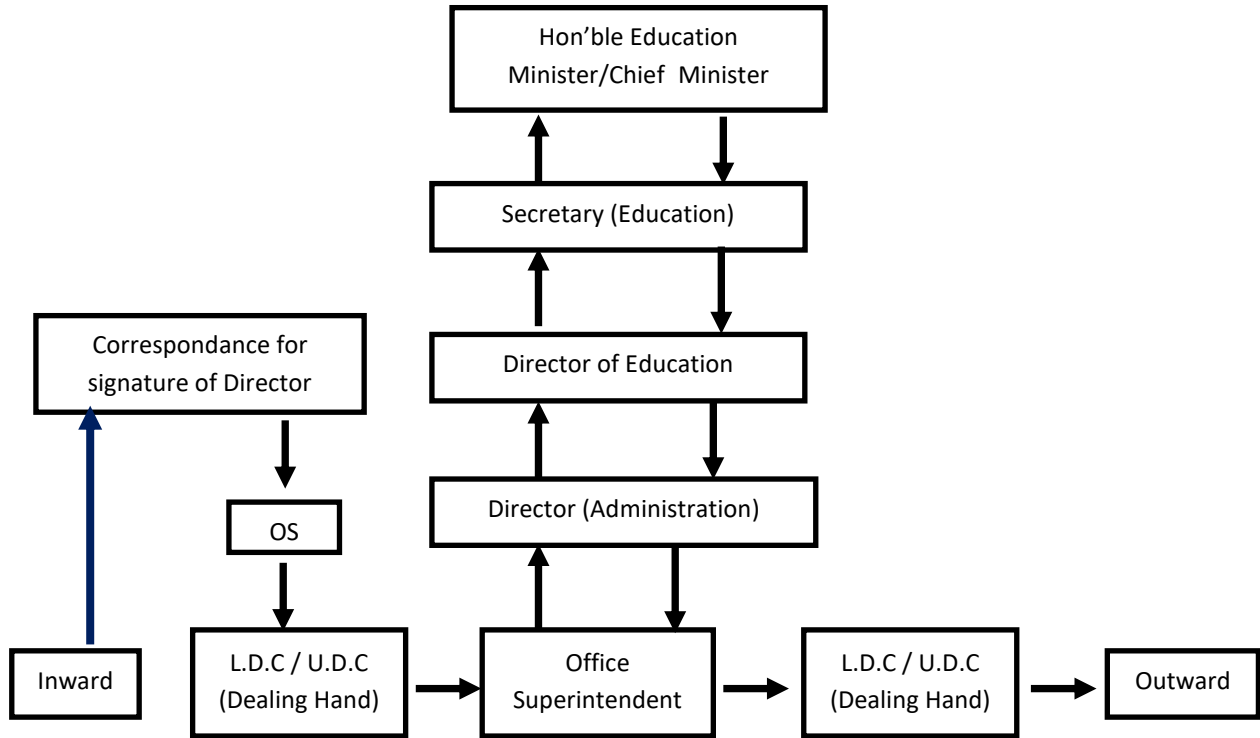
Hon’ble Education Minister/Chief Minister

Secretary (Education)

Correspondance for signature of Director

Director of Education

OS

Director (Administration)

Inward

L.D.C / U.D.C (Dealing Hand)

Office Superintendent

L.D.C / U.D.C (Dealing Hand)

Outward